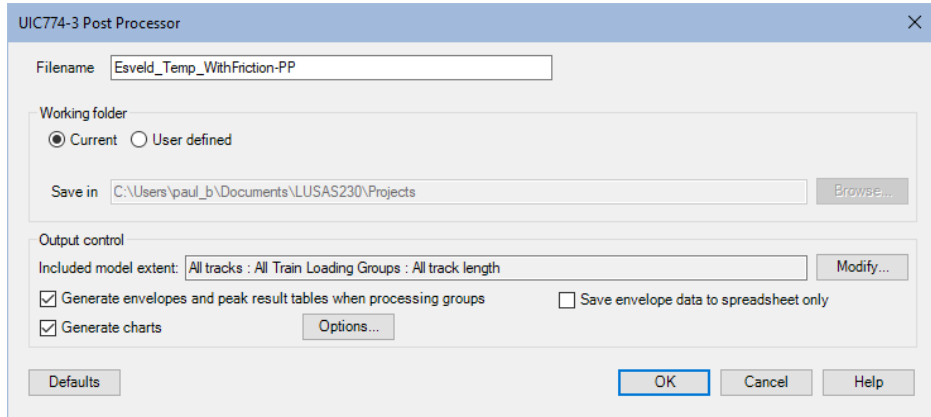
UIC774-3 Post Processor

×

Filename Esveld_Temp_WithFriction-PP

Working folder

Current User defined

Save in C:\Users\paul_b\Documents\LUSAS230\Projects

Browse...

Output control

Included model extent: All tracks : All Train Loading Groups : All track length

Modify...

Generate envelopes and peak result tables when processing groups

Save envelope data to spreadsheet only

Generate charts

Options...

Defaults

OK

Cancel

Help